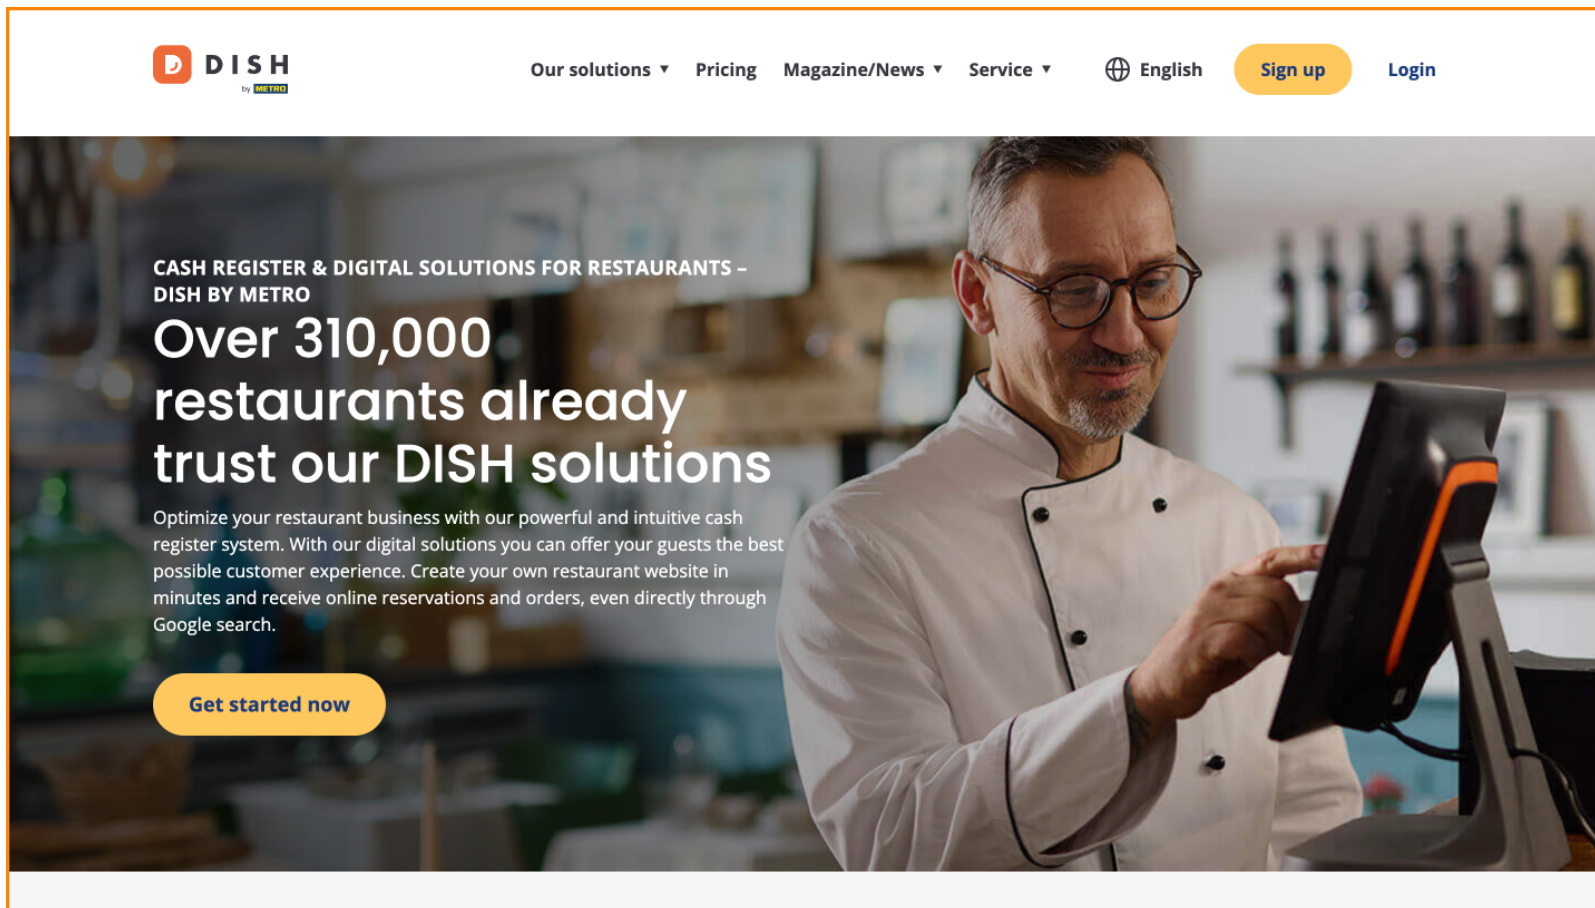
D DISH by METRO

Our solutions ▾ Pricing Magazine/News ▾ Service ▾ English Sign up Login

CASH REGISTER & DIGITAL SOLUTIONS FOR RESTAURANTS – DISH BY METRO

Over 310,000 restaurants already trust our DISH solutions

Optimize your restaurant business with our powerful and intuitive cash register system. With our digital solutions you can offer your guests the best possible customer experience. Create your own restaurant website in minutes and receive online reservations and orders, even directly through Google search.

Get started now